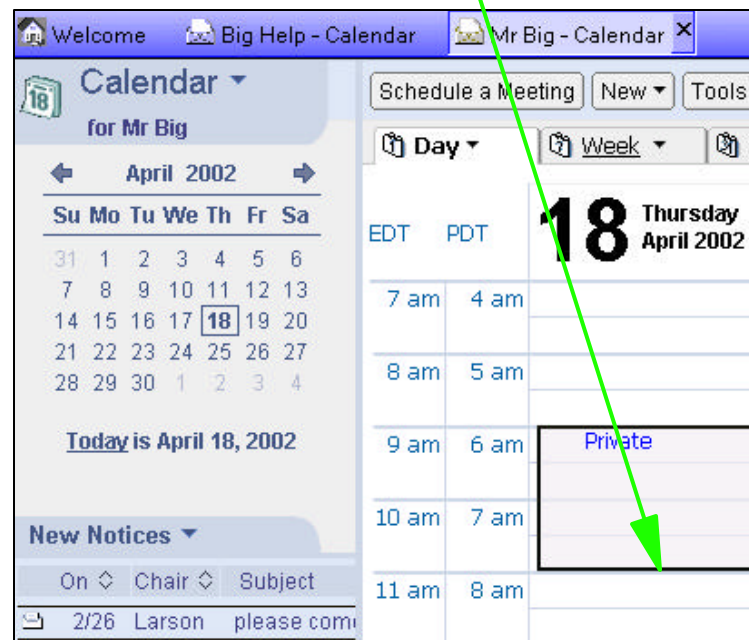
Welcome | Big Help - Calendar | Mr Big - Calendar ×

18 Calendar ▾
for Mr Big

April 2002

| Su | Mo | Tu | We | Th | Fr | Sa |
|---|---|---|---|---|---|---|
| 31 | 1 | 2 | 3 | 4 | 5 | 6 |
| 7 | 8 | 9 | 10 | 11 | 12 | 13 |
| 14 | 15 | 16 | 17 | 18 | 19 | 20 |
| 21 | 22 | 23 | 24 | 25 | 26 | 27 |
| 28 | 29 | 30 | 1 | 2 | 3 | 4 |

Today is April 18, 2002

New Notices ▾

| On | Chair | Subject |
|---|---|---|
| 2/26 | Larson | please com |

Schedule a Meeting | New ▾ | Tools

Day ▾ | Week ▾

EDT PDT 18 Thursday April 2002

| EDT | PDT | |
|---|---|---|
| 7 am | 4 am | |
| 8 am | 5 am | |
| 9 am | 6 am | Private |
| 10 am | 7 am | |
| 11 am | 8 am | |